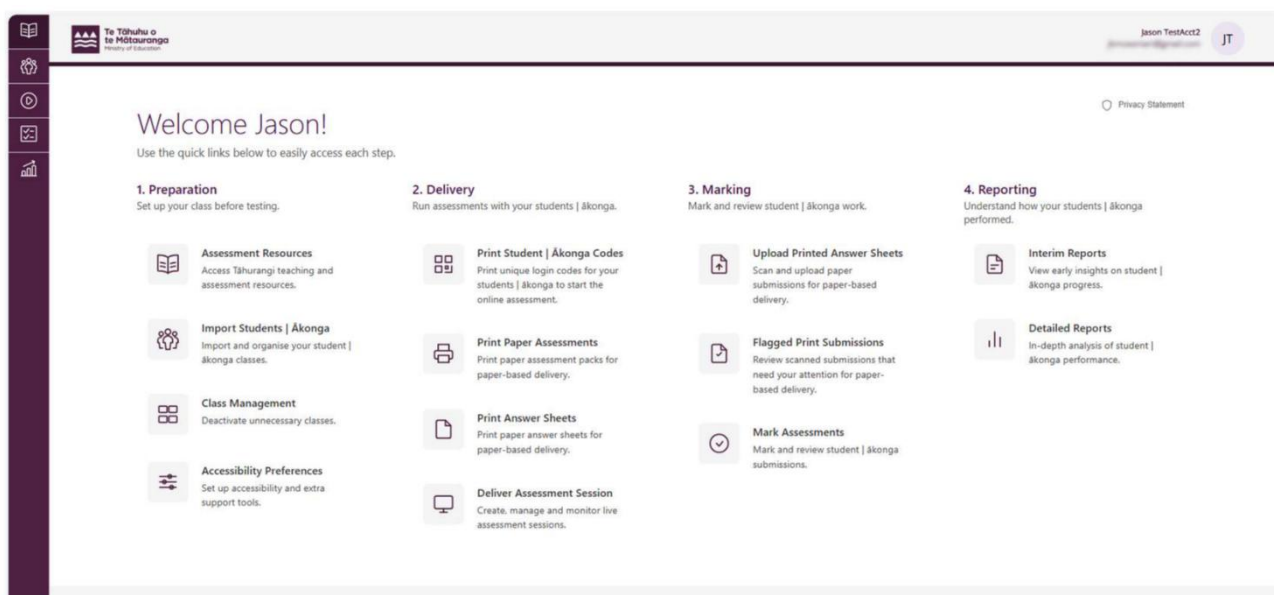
Te Tāhuhu o te Mātauranga
Ministry of Education

Jason TestAcct2
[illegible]
JT

Privacy Statement

Welcome Jason!
Use the quick links below to easily access each step.

1. Preparation
Set up your class before testing.

Assessment Resources
Access Tāhurangi teaching and assessment resources.

Import Students | Ākonga
Import and organise your student | ākonga classes.

Class Management
Deactivate unnecessary classes.

Accessibility Preferences
Set up accessibility and extra support tools.

2. Delivery
Run assessments with your students | ākonga.

Print Student | Ākonga Codes
Print unique login codes for your students | ākonga to start the online assessment.

Print Paper Assessments
Print paper assessment packs for paper-based delivery.

Print Answer Sheets
Print paper answer sheets for paper-based delivery.

Deliver Assessment Session
Create, manage and monitor live assessment sessions.

3. Marking
Mark and review student | ākonga work.

Upload Printed Answer Sheets
Scan and upload paper submissions for paper-based delivery.

Flagged Print Submissions
Review scanned submissions that need your attention for paper-based delivery.

Mark Assessments
Mark and review student | ākonga submissions.

4. Reporting
Understand how your students | ākonga performed.

Interim Reports
View early insights on student | ākonga progress.

Detailed Reports
In-depth analysis of student | ākonga performance.